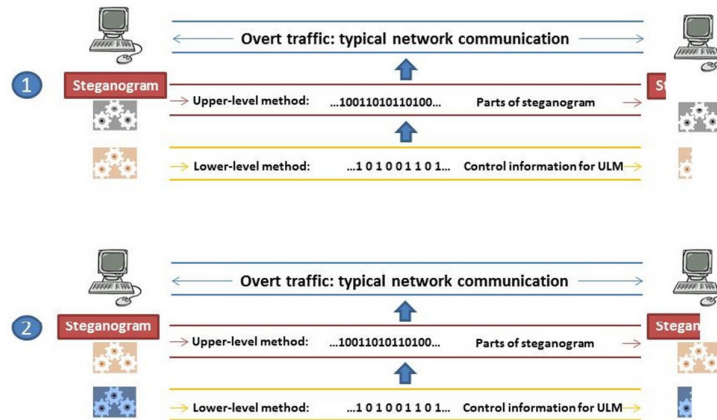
Overt traffic: typical network communication

1

Steganogram

St

Upper-level method: …10011010110100… Parts of steganogram

Lower-level method: …1 0 1 0 0 1 1 0 1… Control information for ULM

Overt traffic: typical network communication

2

Steganogram

Stegan

Upper-level method: …10011010110100… Parts of steganogram

Lower-level method: …1 0 1 0 0 1 1 0 1… Control information for ULM